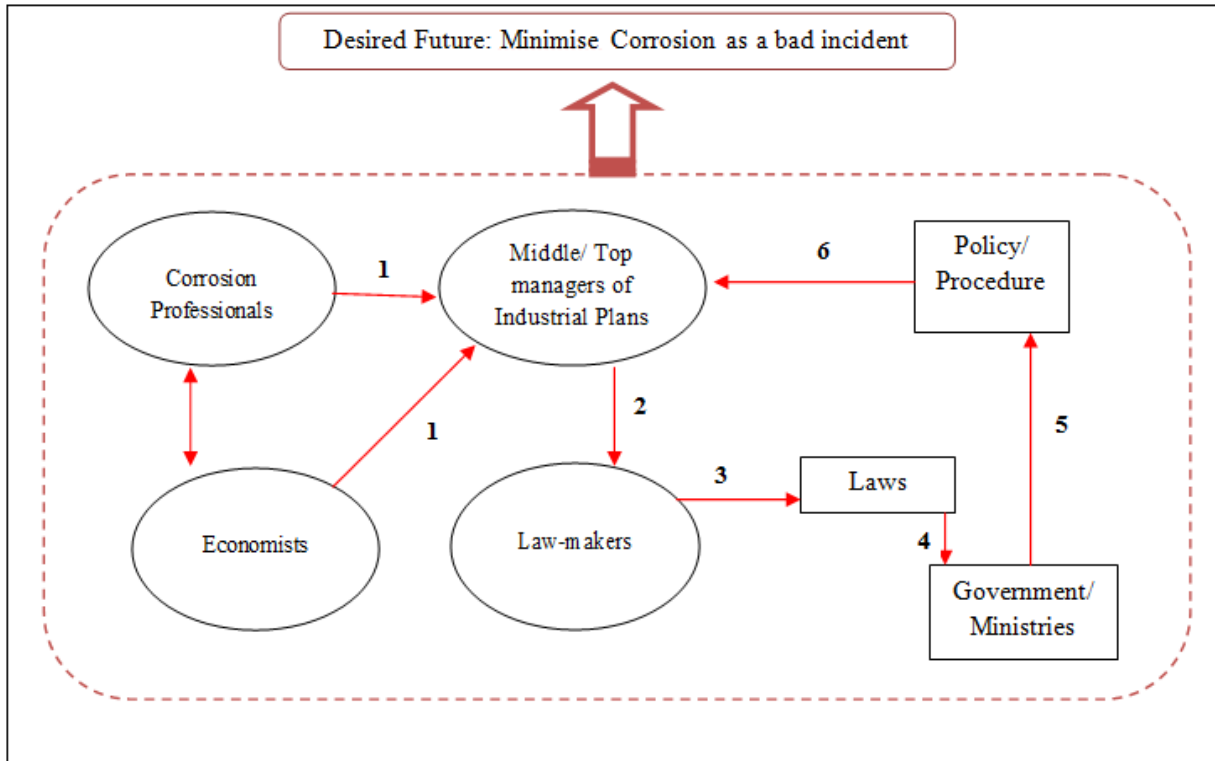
Desired Future: Minimise Corrosion as a bad incident

Corrosion Professionals

1

Middle/ Top managers of Industrial Plans

6

Policy/ Procedure

1

2

5

Economists

Law-makers

3

Laws

4

Government/ Ministries